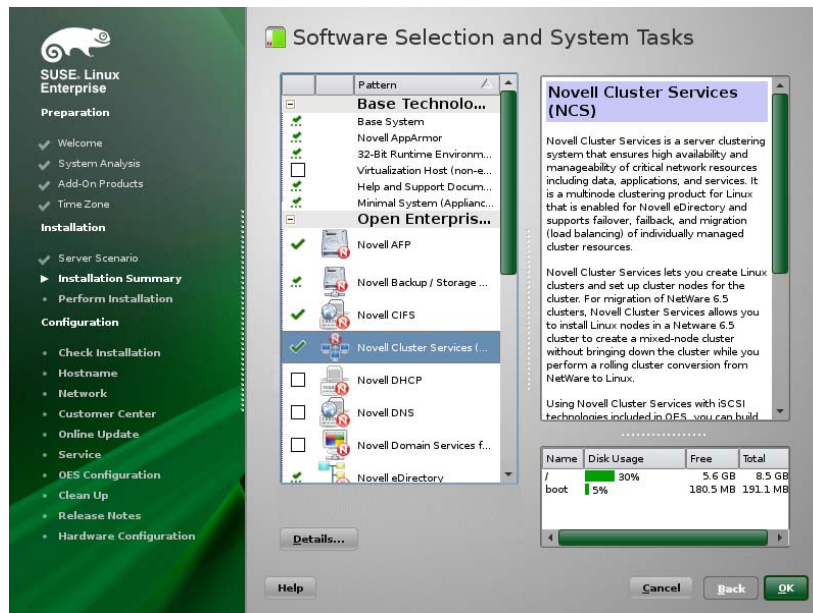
SUSE. Linux Enterprise

Preparation

Welcome
System Analysis
Add-On Products
Time Zone

Installation

Server Scenario
Installation Summary
Perform Installation

Configuration

Check Installation
Hostname
Network
Customer Center
Online Update
Service
OES Configuration
Clean Up
Release Notes
Hardware Configuration

Software Selection and System Tasks

| | | Pattern |
|---|---|---|
| | | Base Technolo... |
| | | Base System |
| | | Novell AppArmor |
| | | 32-Bit Runtime Environm... |
| | | Virtualization Host (non-e... |
| | | Help and Support Docum... |
| | | Minimal System (Applianc... |
| | | Open Enterpris... |
| | | Novell AFP |
| | | Novell Backup / Storage ... |
| | | Novell CIFS |
| | | Novell Cluster Services (... |
| | | Novell DHCP |
| | | Novell DNS |
| | | Novell Domain Services f... |
| | | Novell eDirectory |

Novell Cluster Services (NCS)

Novell Cluster Services is a server clustering system that ensures high availability and manageability of critical network resources including data, applications, and services. It is a multinode clustering product for Linux that is enabled for Novell eDirectory and supports failover, failback, and migration (load balancing) of individually managed cluster resources.

Novell Cluster Services lets you create Linux clusters and set up cluster nodes for the cluster. For migration of NetWare 6.5 clusters, Novell Cluster Services allows you to install Linux nodes in a Netware 6.5 cluster to create a mixed-node cluster without bringing down the cluster while you perform a rolling cluster conversion from NetWare to Linux.

Using Novell Cluster Services with iSCSI technologies included in OES, you can build

| Name | Disk Usage | Free | Total |
|---|---|---|---|
| / | 30% | 5.6 GB | 8.5 GB |
| boot | 5% | 180.5 MB | 191.1 MB |

Details...

Help

Cancel

Back

OK